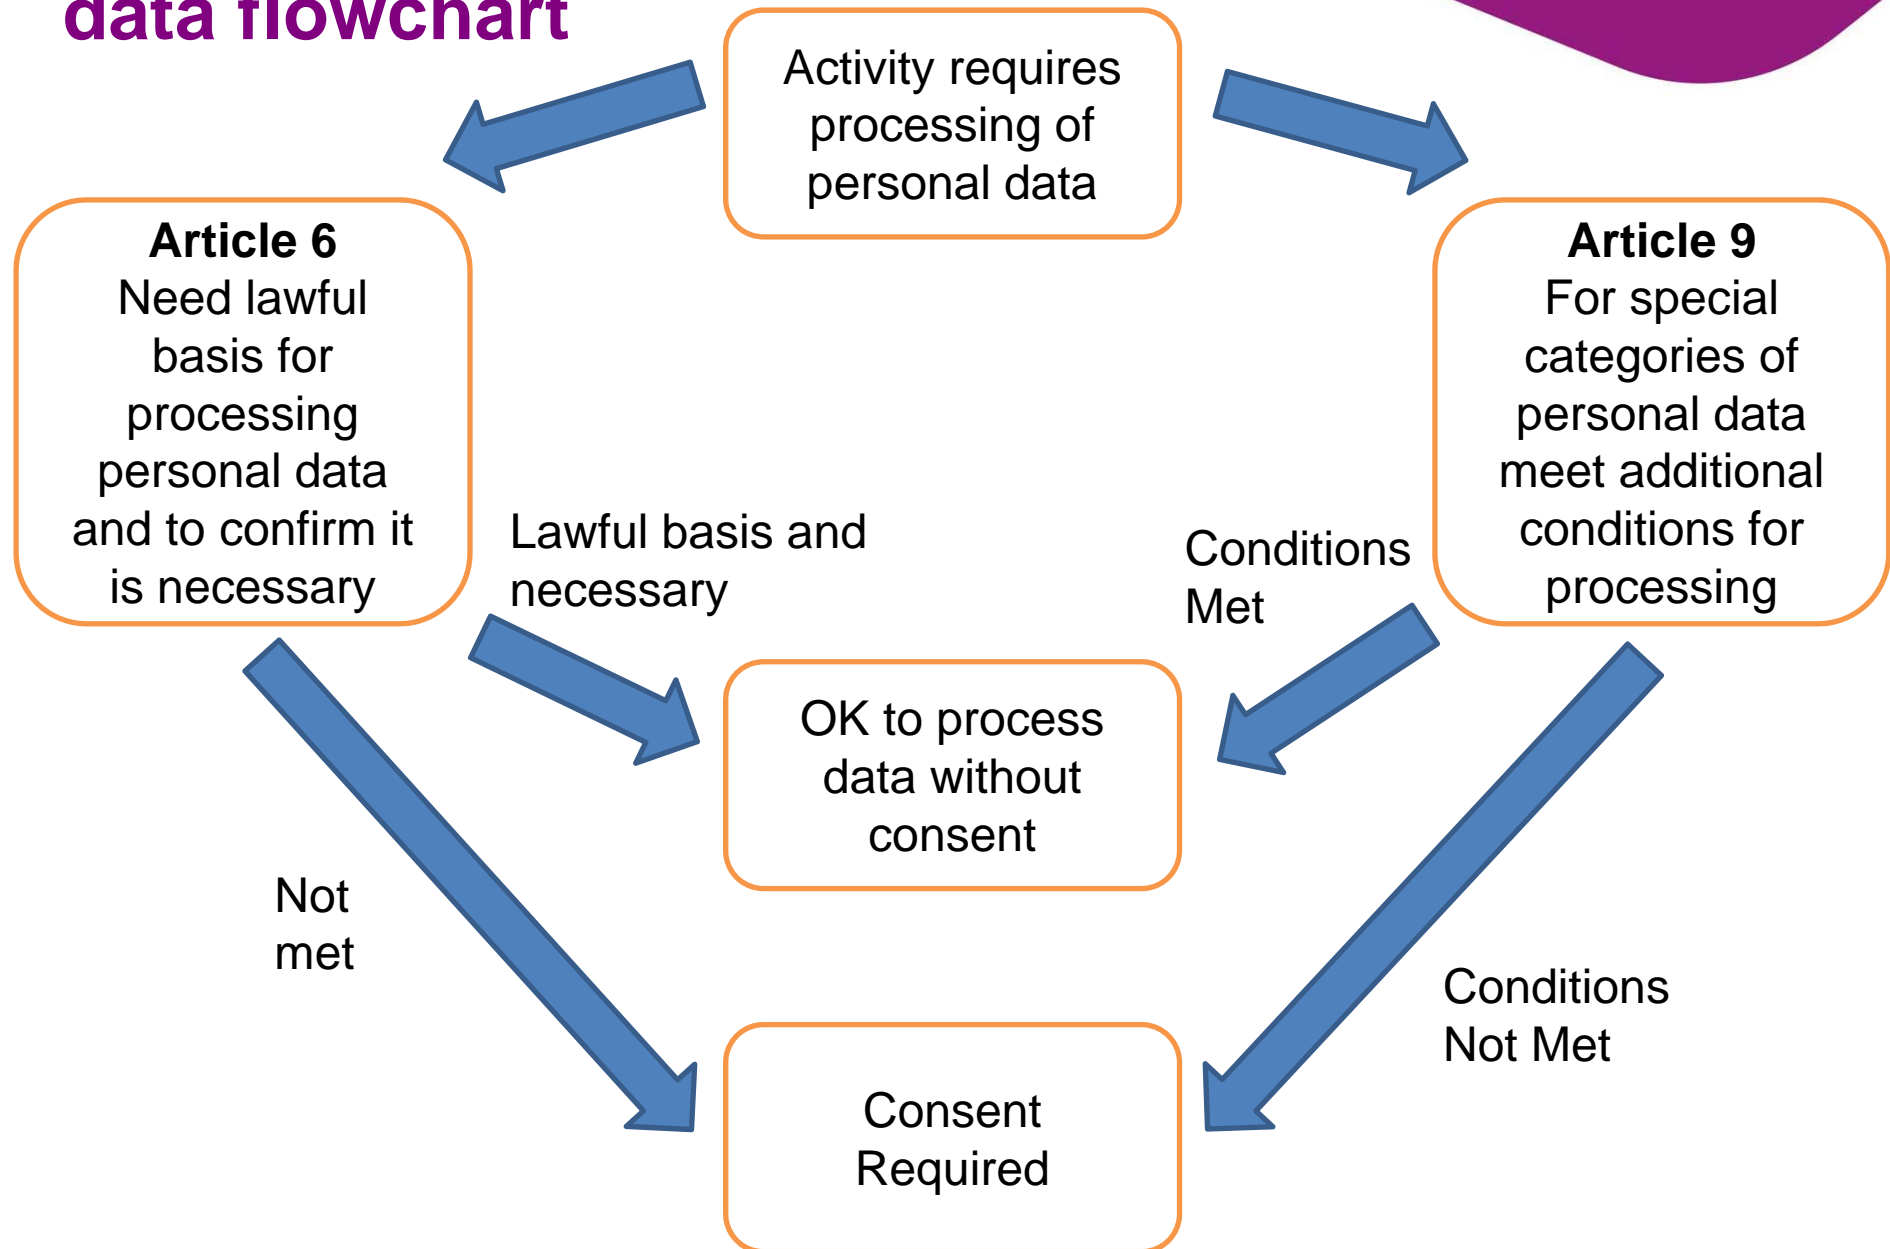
data flowchart

Activity requires processing of personal data

**Article 6**
Need lawful basis for processing personal data and to confirm it is necessary

**Article 9**
For special categories of personal data meet additional conditions for processing

Lawful basis and necessary

Conditions Met

OK to process data without consent

Not met

Conditions Not Met

Consent Required